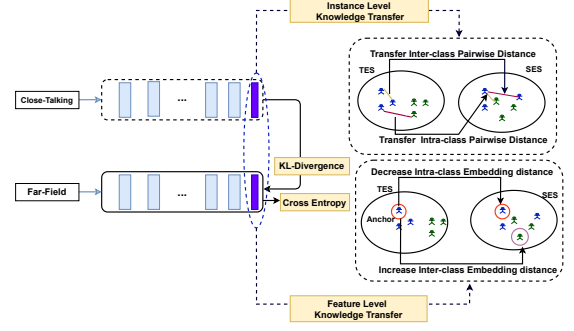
Instance Level
Knowledge Transfer

Transfer Inter-class Pairwise Distance

TES

SES

Transfer Intra-class Pairwise Distance

Close-Talking

...

KL-Divergence

Far-Field

...

Cross Entropy

Decrease Intra-class Embedding distance

TES

Anchor

SES

Increase Inter-class Embedding distance

Feature Level
Knowledge Transfer